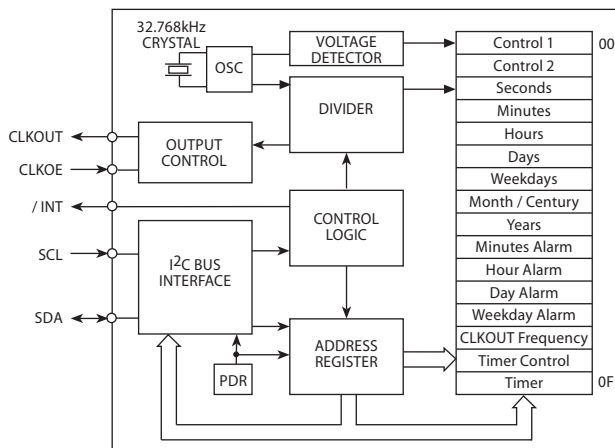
32.768kHz CRYSTAL

OSC

VOLTAGE DETECTOR

DIVIDER

CLKOUT

CLKOE

OUTPUT CONTROL

/ INT

CONTROL LOGIC

SCL

SDA

$I^2C$ BUS INTERFACE

ADDRESS REGISTER

PDR

| | |
|---|---|
| Control 1 | 00 |
| Control 2 | |
| Seconds | |
| Minutes | |
| Hours | |
| Days | |
| Weekdays | |
| Month / Century | |
| Years | |
| Minutes Alarm | |
| Hour Alarm | |
| Day Alarm | |
| Weekday Alarm | |
| CLKOUT Frequency | |
| Timer Control | |
| Timer | 0F |